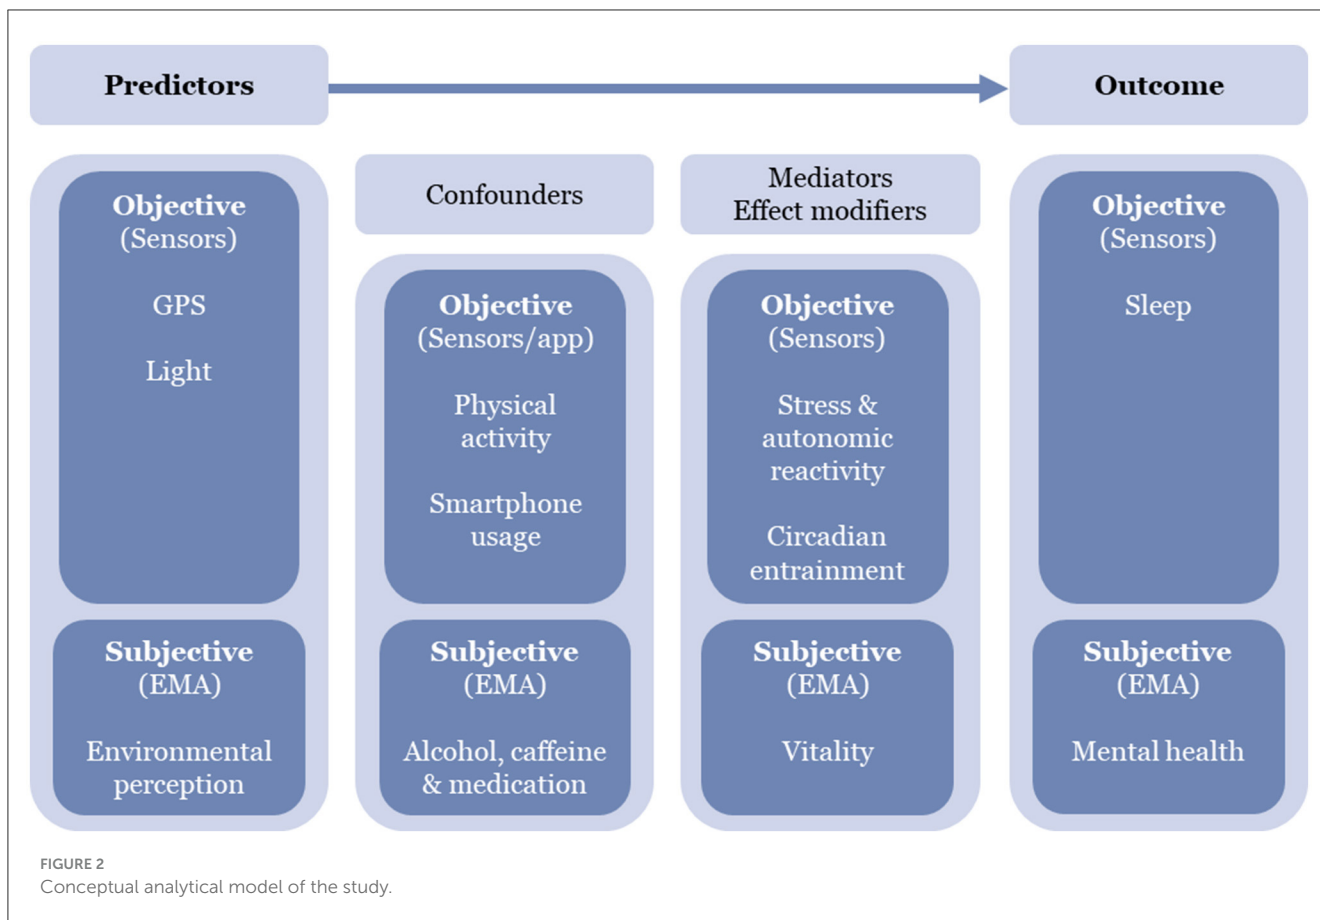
Predictors

Outcome

Objective
(Sensors)

GPS

Light

Subjective
(EMA)

Environmental perception

Confounders

Objective
(Sensors/app)

Physical activity

Smartphone usage

Subjective
(EMA)

Alcohol, caffeine & medication

Mediators
Effect modifiers

Objective
(Sensors)

Stress & autonomic reactivity

Circadian entrainment

Subjective
(EMA)

Vitality

Objective
(Sensors)

Sleep

Subjective
(EMA)

Mental health

FIGURE 2
Conceptual analytical model of the study.